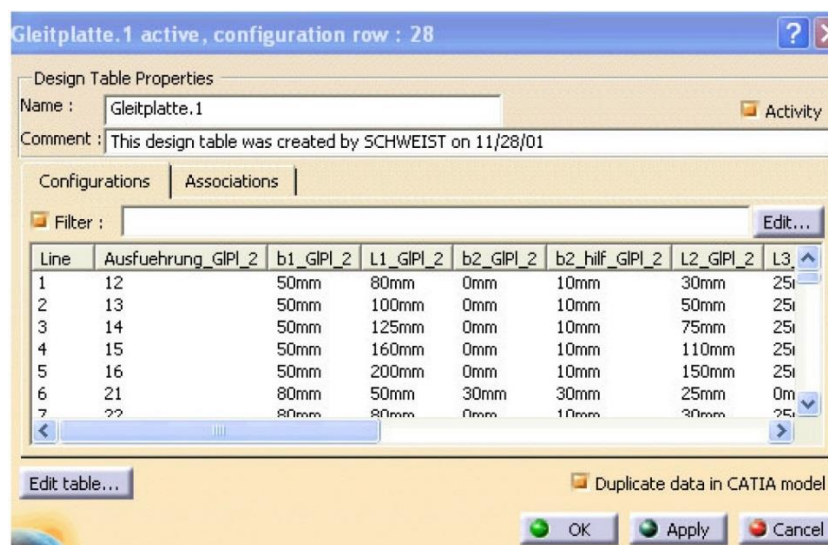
Gleitplatte.1 active, configuration row : 28

Design Table Properties

Name : Gleitplatte.1

Activity

Comment : This design table was created by SCHWEIST on 11/28/01

Configurations | Associations

Filter :

Edit...

| Line | Ausfuehrung_GlPl_2 | b1_GlPl_2 | L1_GlPl_2 | b2_GlPl_2 | b2_hilf_GlPl_2 | L2_GlPl_2 | L3_ |
|---|---|---|---|---|---|---|---|
| 1 | 12 | 50mm | 80mm | 0mm | 10mm | 30mm | 25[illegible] |
| 2 | 13 | 50mm | 100mm | 0mm | 10mm | 50mm | 25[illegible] |
| 3 | 14 | 50mm | 125mm | 0mm | 10mm | 75mm | 25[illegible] |
| 4 | 15 | 50mm | 160mm | 0mm | 10mm | 110mm | 25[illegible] |
| 5 | 16 | 50mm | 200mm | 0mm | 10mm | 150mm | 25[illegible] |
| 6 | 21 | 80mm | 50mm | 30mm | 30mm | 25mm | 0m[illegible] |
| 7 | 22 | 80mm | 80mm | 0mm | 10mm | 30mm | 25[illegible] |

Edit table...

Duplicate data in CATIA model

OK

Apply

Cancel